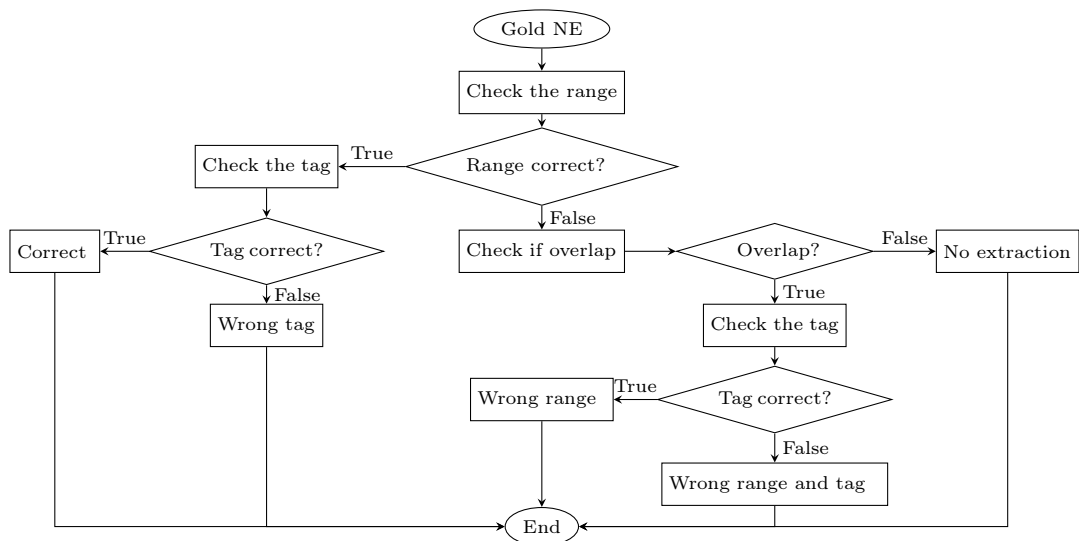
Gold NE

Check the range

Range correct?

True

Check the tag

False

Check if overlap

Overlap?

False

No extraction

Tag correct?

True

Correct

False

Wrong tag

True

Check the tag

Tag correct?

True

Wrong range

False

Wrong range and tag

End